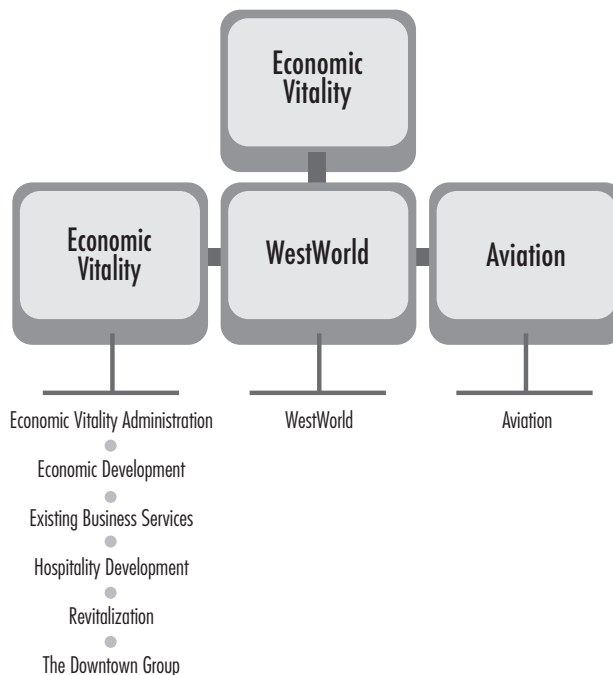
Economic Vitality

Economic Vitality

WestWorld

Aviation

Economic Vitality Administration

Economic Development

Existing Business Services

Hospitality Development

Revitalization

The Downtown Group

WestWorld

Aviation